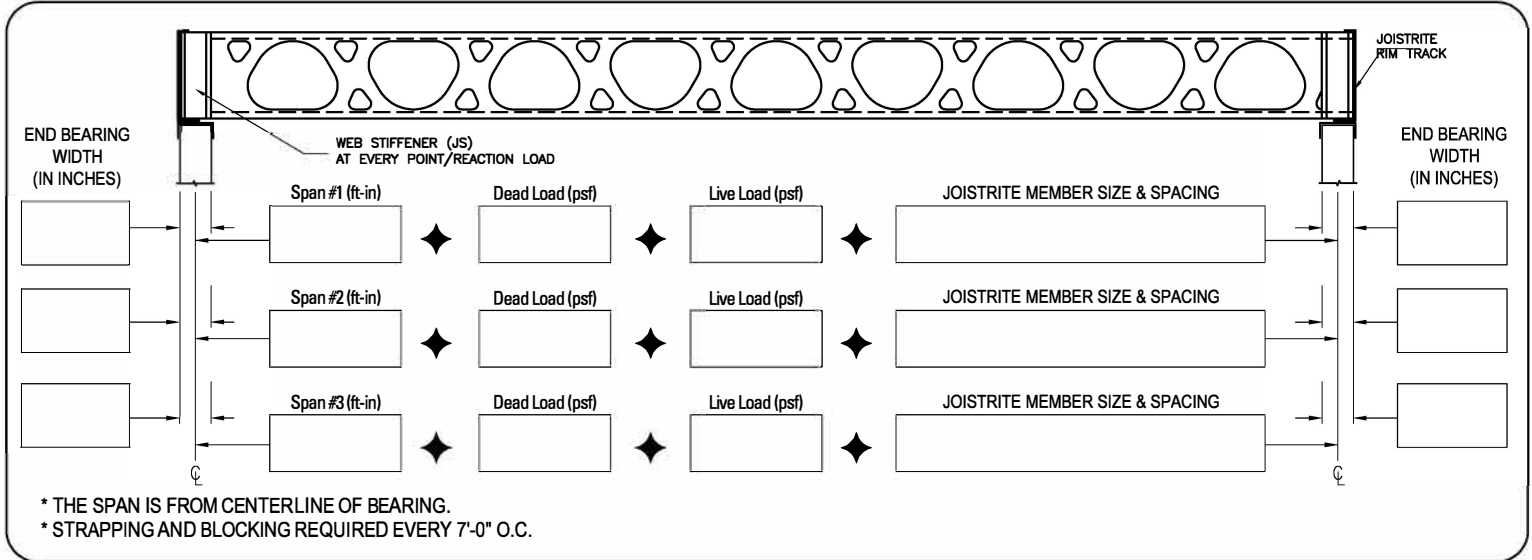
JOISTRITE RIM TRACK

END BEARING WIDTH (IN INCHES)

WEB STIFFENER (JS) AT EVERY POINT/REACTION LOAD

END BEARING WIDTH (IN INCHES)

Span #1 (ft-in)

Dead Load (psf)

Live Load (psf)

JOISTRITE MEMBER SIZE & SPACING

Span #2 (ft-in)

Dead Load (psf)

Live Load (psf)

JOISTRITE MEMBER SIZE & SPACING

Span #3 (ft-in)

Dead Load (psf)

Live Load (psf)

JOISTRITE MEMBER SIZE & SPACING

℄

℄

* THE SPAN IS FROM CENTERLINE OF BEARING.
* STRAPPING AND BLOCKING REQUIRED EVERY 7'-0" O.C.